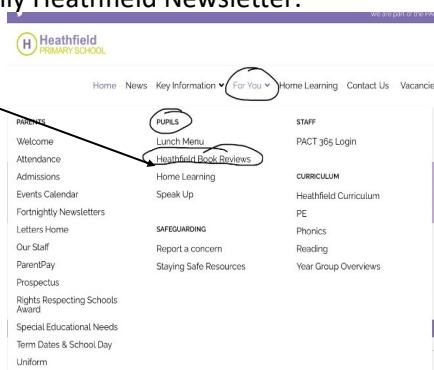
ly Heathfield Newsletter.

we are part of the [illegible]

H Heathfield PRIMARY SCHOOL

Home News Key Information For You Home Learning Contact Us Vacancie

PARENTS
Welcome
Attendance
Admissions
Events Calendar
Fortnightly Newsletters
Letters Home
Our Staff
ParentPay
Prospectus
Rights Respecting Schools Award
Special Educational Needs
Term Dates & School Day
Uniform

PUPILS
Lunch Menu
Heathfield Book Reviews
Home Learning
Speak Up

SAFEGUARDING
Report a concern
Staying Safe Resources

STAFF
PACT 365 Login

CURRICULUM
Heathfield Curriculum
PE
Phonics
Reading
Year Group Overviews